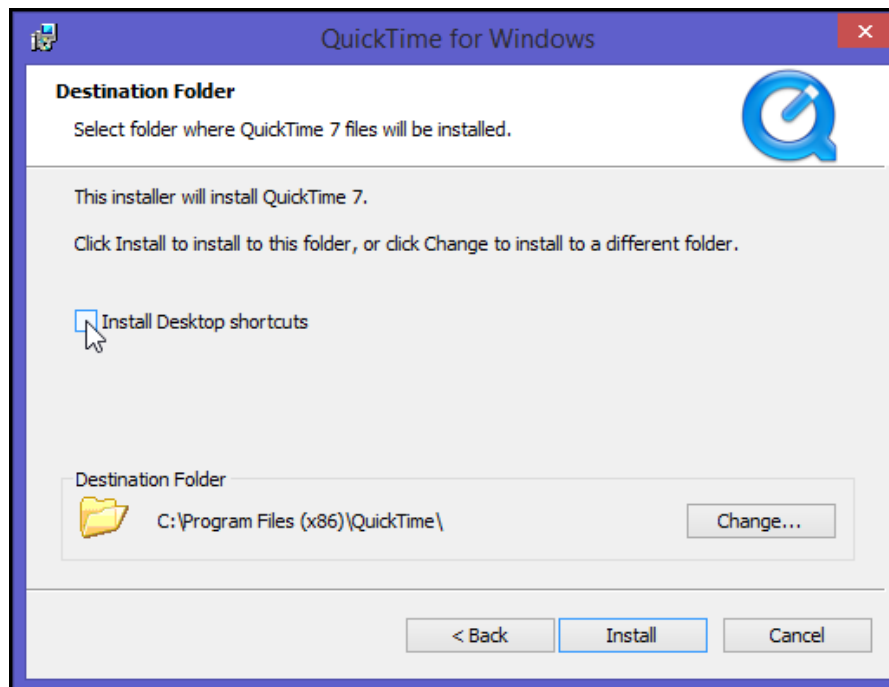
QuickTime for Windows

Destination Folder

Select folder where QuickTime 7 files will be installed.

This installer will install QuickTime 7.

Click Install to install to this folder, or click Change to install to a different folder.

Install Desktop shortcuts

Destination Folder

C:\Program Files (x86)\QuickTime\

Change...

< Back

Install

Cancel